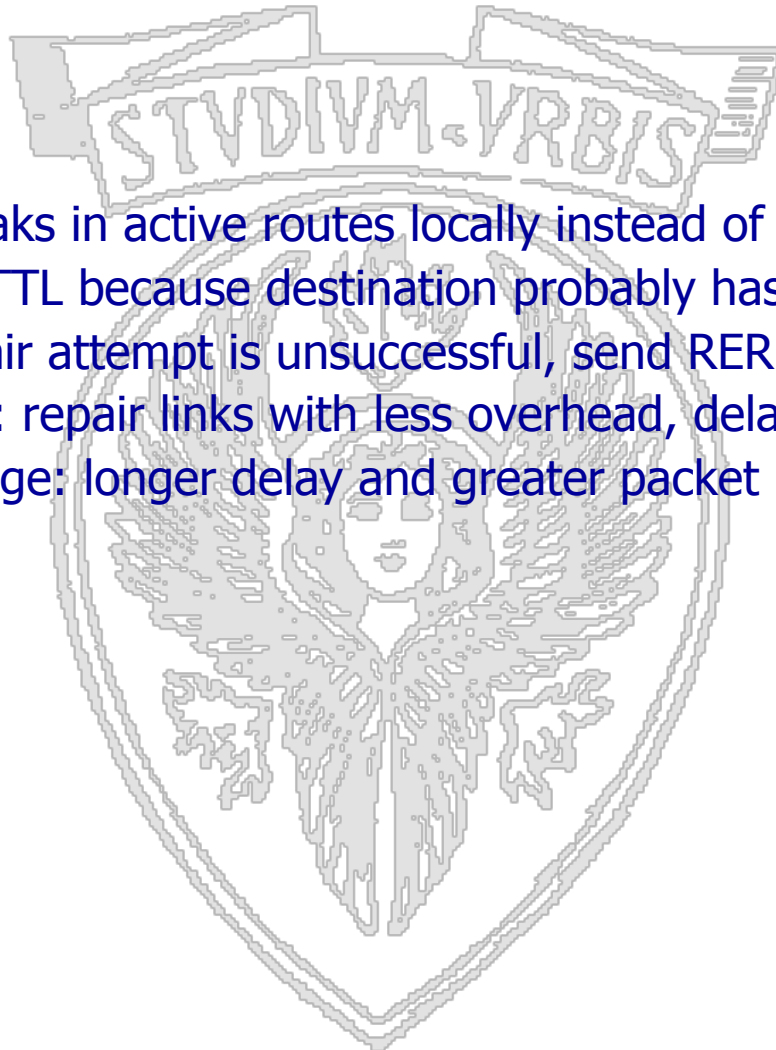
STVDIVM-VRBIS

aks in active routes locally instead of
TTL because destination probably has
ir attempt is unsuccessful, send RER
: repair links with less overhead, dela
ge: longer delay and greater packet